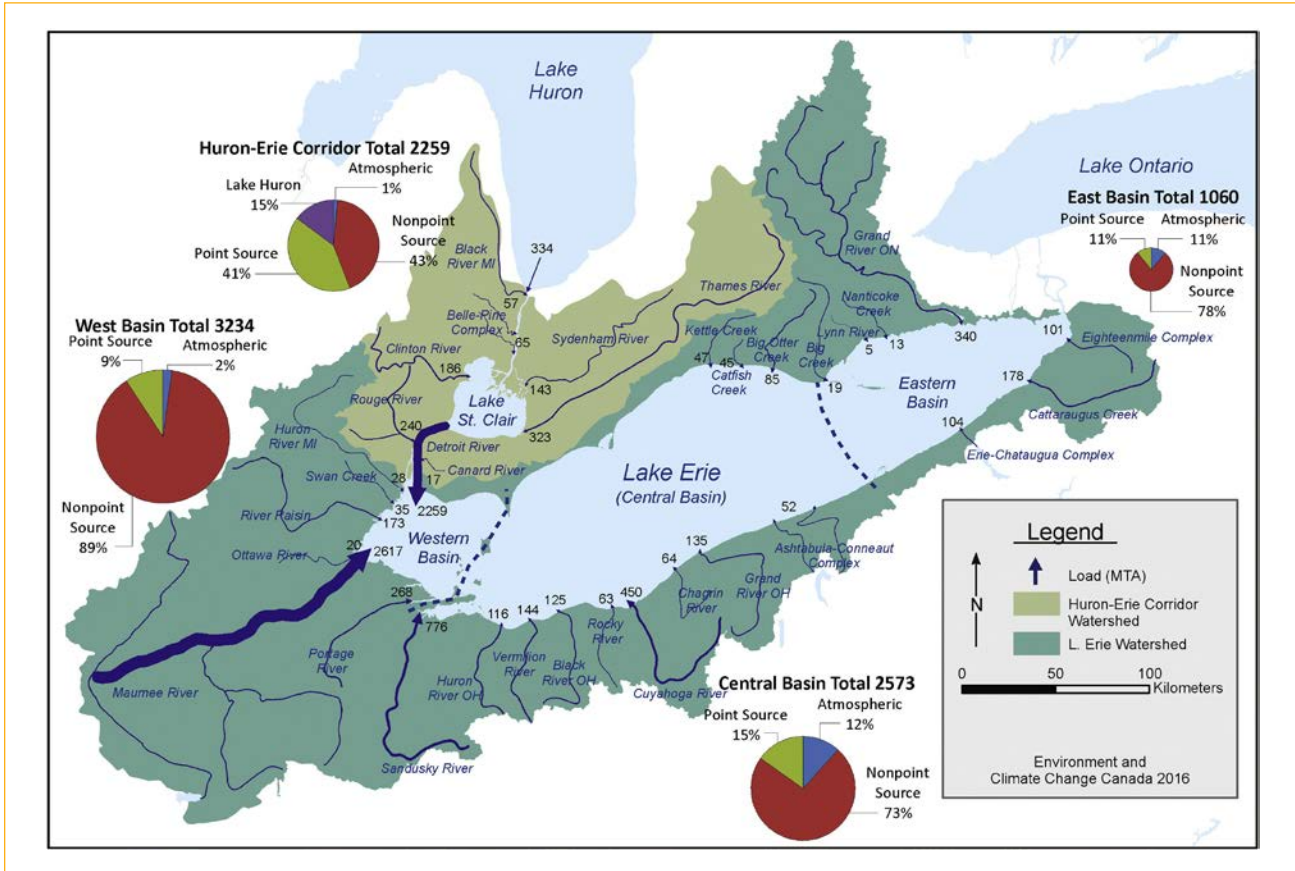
Lake Huron

Lake Ontario

Huron-Erie Corridor Total 2259
Atmospheric 1%
Lake Huron 15%
Nonpoint Source 43%
Point Source 41%

East Basin Total 1060
Point Source 11%
Atmospheric 11%
Nonpoint Source 78%

West Basin Total 3234
Point Source 9%
Atmospheric 2%
Nonpoint Source 89%

Central Basin Total 2573
Point Source 15%
Atmospheric 12%
Nonpoint Source 73%

Black River MI
334
57
Belle-Pine Complex
65
Sydenham River
Thames River
Grand River ON
Nanticoke Creek
Kettle Creek
Big Otter Creek
Big Creek
Lynn River
47
45
85
5
13
340
101
Eighteenmile Complex
Catfish Creek
19
Eastern Basin
178
Cattaraugus Creek
104
Erie-Chataugua Complex
Clinton River
186
143
Lake St. Clair
Rouge River
240
323
Detroit River
Canard River
Huron River MI
Swan Creek
28
17
35
2259
River Raisin
173
Lake Erie
(Central Basin)
Ottawa River
20
2617
Western Basin
52
135
64
Ashtabula-Conneaut Complex
268
776
116
144
125
63
450
Chagrin River
Grand River OH
Portage River
Huron River OH
Vermilion River
Black River OH
Rocky River
Cuyahoga River
Maumee River
Sandusky River

Legend
Load (MTA)
Huron-Erie Corridor Watershed
L. Erie Watershed
N
0 50 100 Kilometers

Environment and Climate Change Canada 2016